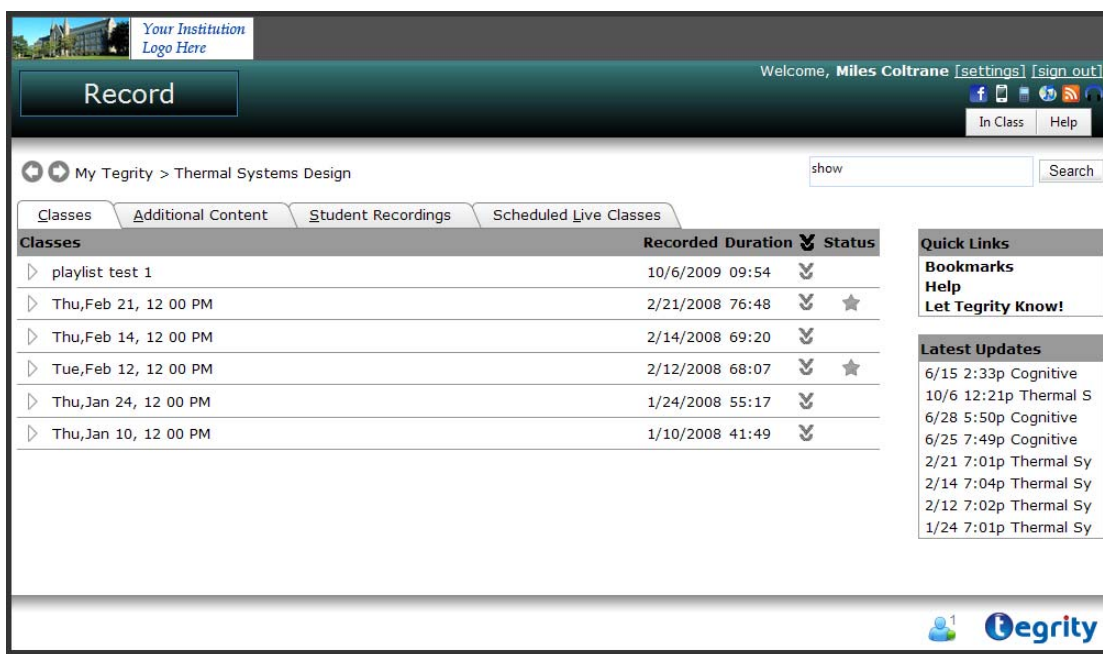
Your Institution Logo Here

Record

Welcome, Miles Coltrane [settings] [sign out]

In Class Help

My Tegrity > Thermal Systems Design

show

Search

Classes | Additional Content | Student Recordings | Scheduled Live Classes

| Classes | Recorded | Duration | Status |
|---|---|---|---|
| playlist test 1 | 10/6/2009 | 09:54 | |
| Thu,Feb 21, 12 00 PM | 2/21/2008 | 76:48 | |
| Thu,Feb 14, 12 00 PM | 2/14/2008 | 69:20 | |
| Tue,Feb 12, 12 00 PM | 2/12/2008 | 68:07 | |
| Thu,Jan 24, 12 00 PM | 1/24/2008 | 55:17 | |
| Thu,Jan 10, 12 00 PM | 1/10/2008 | 41:49 | |

Quick Links
Bookmarks
Help
Let Tegrity Know!

Latest Updates
6/15 2:33p Cognitive
10/6 12:21p Thermal S
6/28 5:50p Cognitive
6/25 7:49p Cognitive
2/21 7:01p Thermal Sy
2/14 7:04p Thermal Sy
2/12 7:02p Thermal Sy
1/24 7:01p Thermal Sy

1

Tegrity